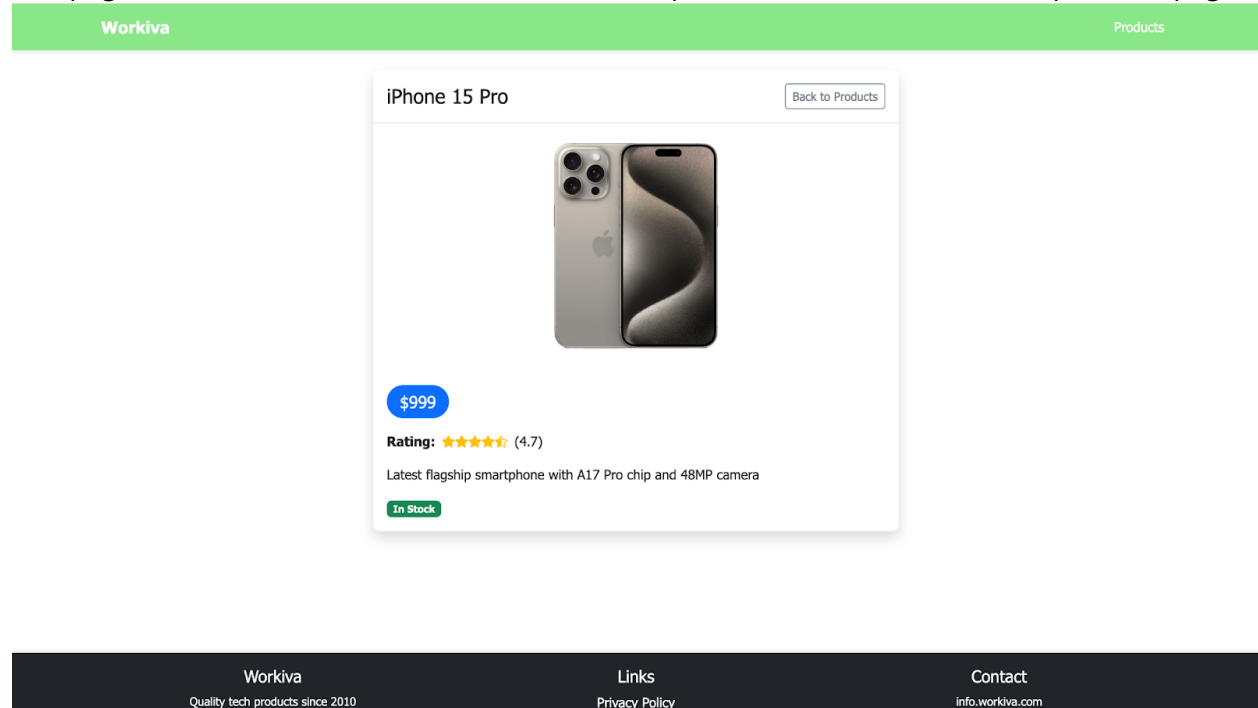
Workiva

Products

iPhone 15 Pro

Back to Products

$999

Rating: ★★★★★ (4.7)

Latest flagship smartphone with A17 Pro chip and 48MP camera

In Stock

Workiva

Quality tech products since 2010

Links

Privacy Policy

Contact

info.workiva.com